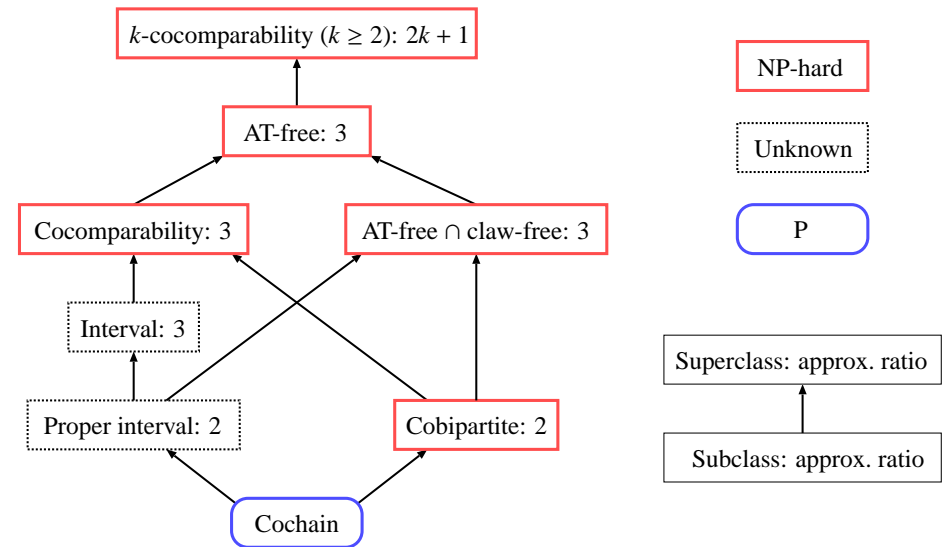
$k$-cocomparability ($k \geq 2$): $2k + 1$

AT-free: 3

Cocomparability: 3

AT-free $\cap$ claw-free: 3

Interval: 3

Proper interval: 2

Cobipartite: 2

Cochain

NP-hard

Unknown

P

Superclass: approx. ratio

Subclass: approx. ratio